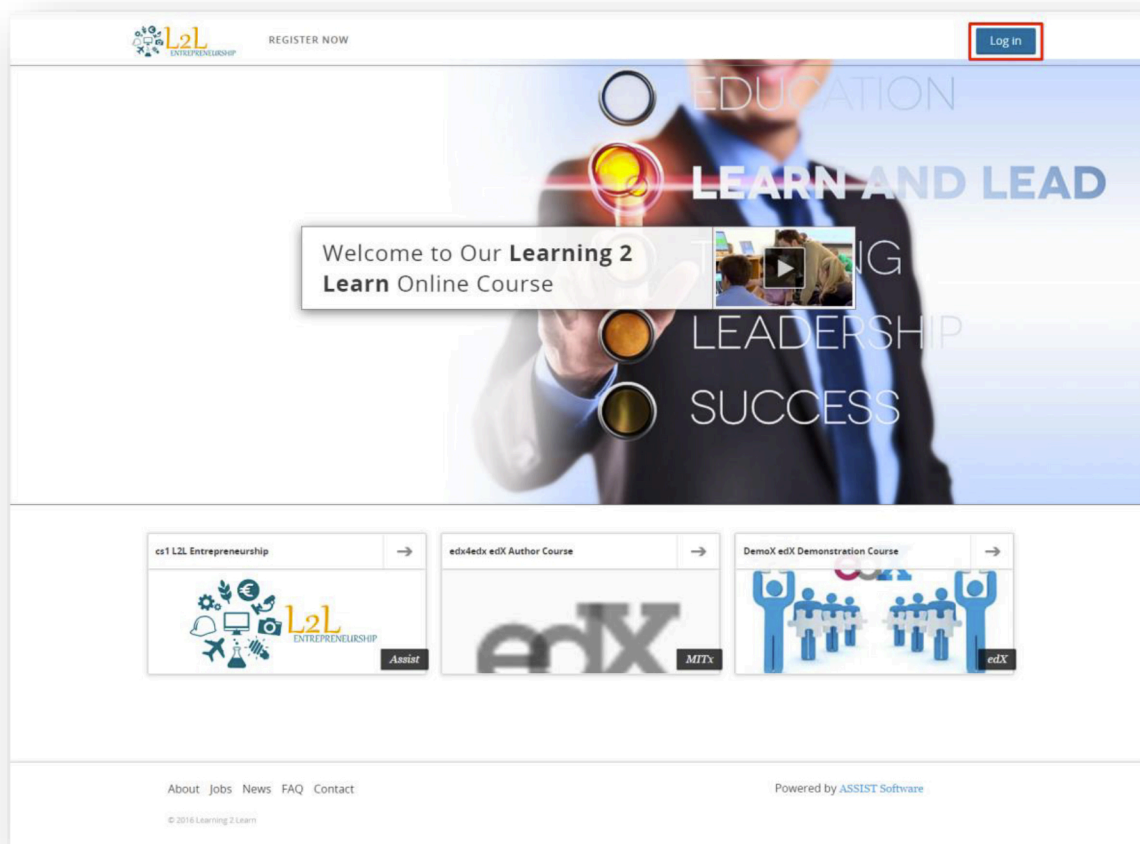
L2L ENTREPRENEURSHIP

REGISTER NOW

Log in

EDUCATION

LEARN AND LEAD

T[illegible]NG

LEADERSHIP

SUCCESS

Welcome to Our **Learning 2 Learn** Online Course

cs1 L2L Entrepreneurship

L2L ENTREPRENEURSHIP

Assist

edx4edx edX Author Course

edX

MITx

DemoX edX Demonstration Course

edX

About Jobs News FAQ Contact

Powered by ASSIST Software

© 2016 Learning 2 Learn